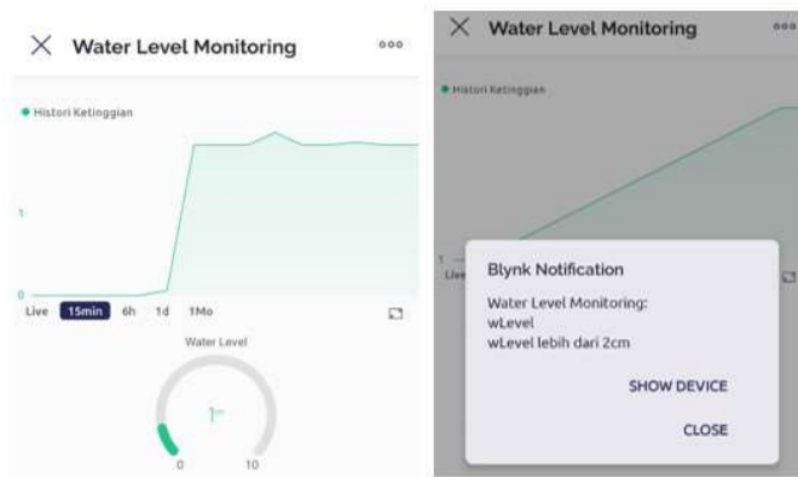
Water Level Monitoring

Histori Ketinggian

1

0

Live 15min 6h 1d 1Mo

Water Level

1

0 10

Water Level Monitoring

Histori Ketinggian

1

Live

Blynk Notification

Water Level Monitoring:
wLevel
wLevel lebih dari 2cm

SHOW DEVICE

CLOSE